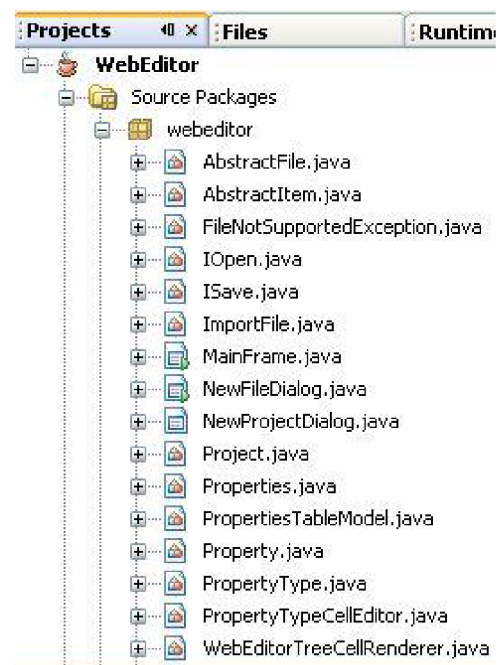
Projects ◀▮ × Files Runtim

WebEditor
Source Packages
webeditor
AbstractFile.java
AbstractItem.java
FileNotSupportedException.java
IOpen.java
ISave.java
ImportFile.java
MainFrame.java
NewFileDialog.java
NewProjectDialog.java
Project.java
Properties.java
PropertiesTableModel.java
Property.java
PropertyType.java
PropertyTypeCellEditor.java
WebEditorTreeCellRenderer.java